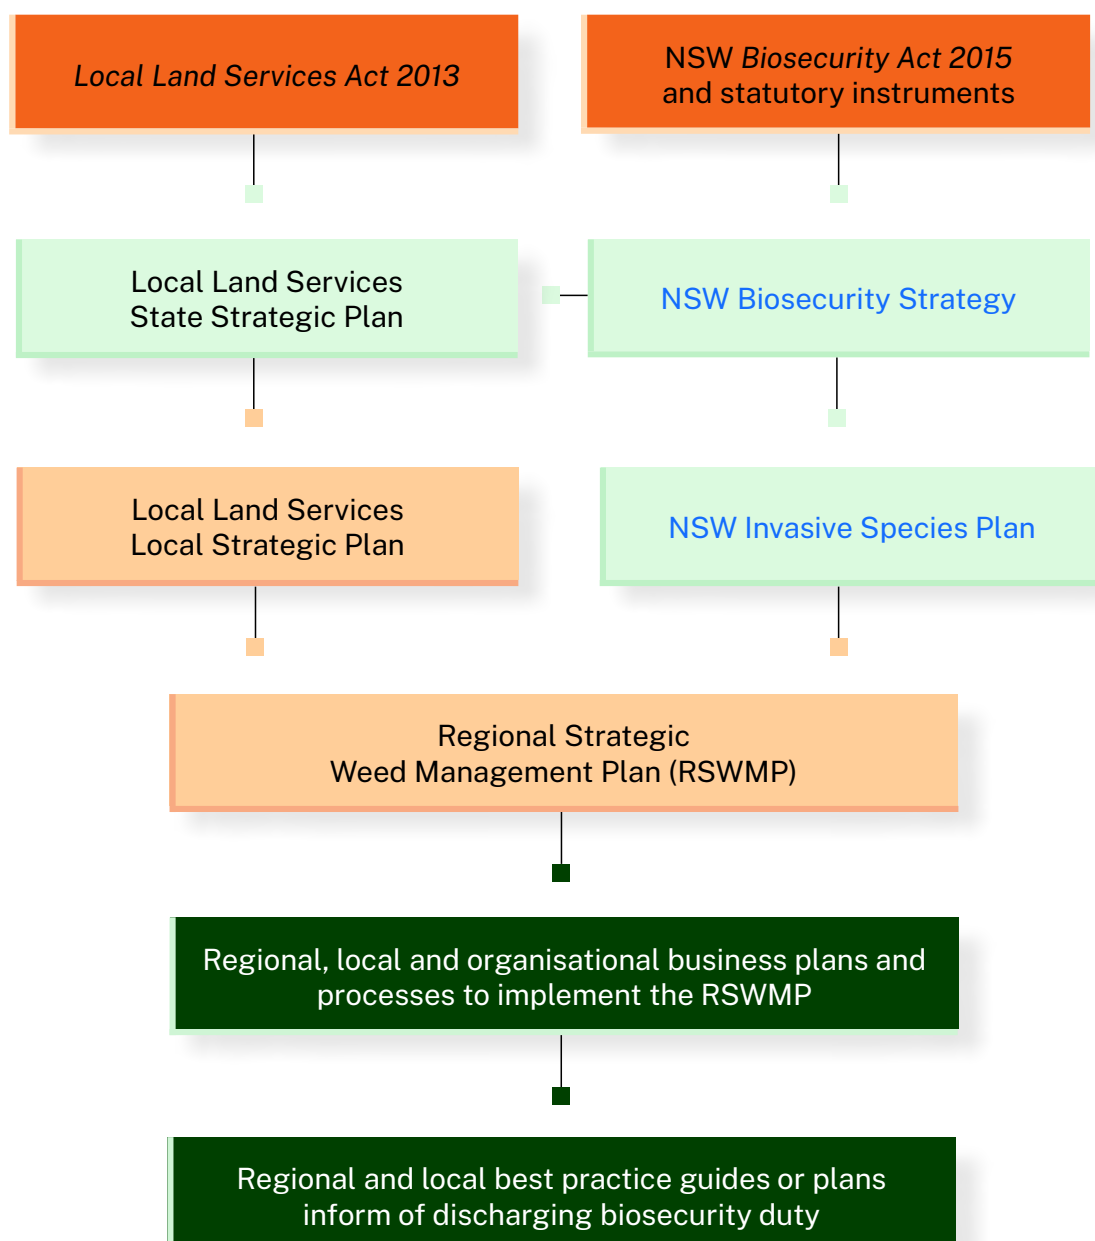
Local Land Services Act 2013

NSW Biosecurity Act 2015 and statutory instruments

Local Land Services State Strategic Plan

NSW Biosecurity Strategy

Local Land Services Local Strategic Plan

NSW Invasive Species Plan

Regional Strategic Weed Management Plan (RSWMP)

Regional, local and organisational business plans and processes to implement the RSWMP

Regional and local best practice guides or plans inform of discharging biosecurity duty